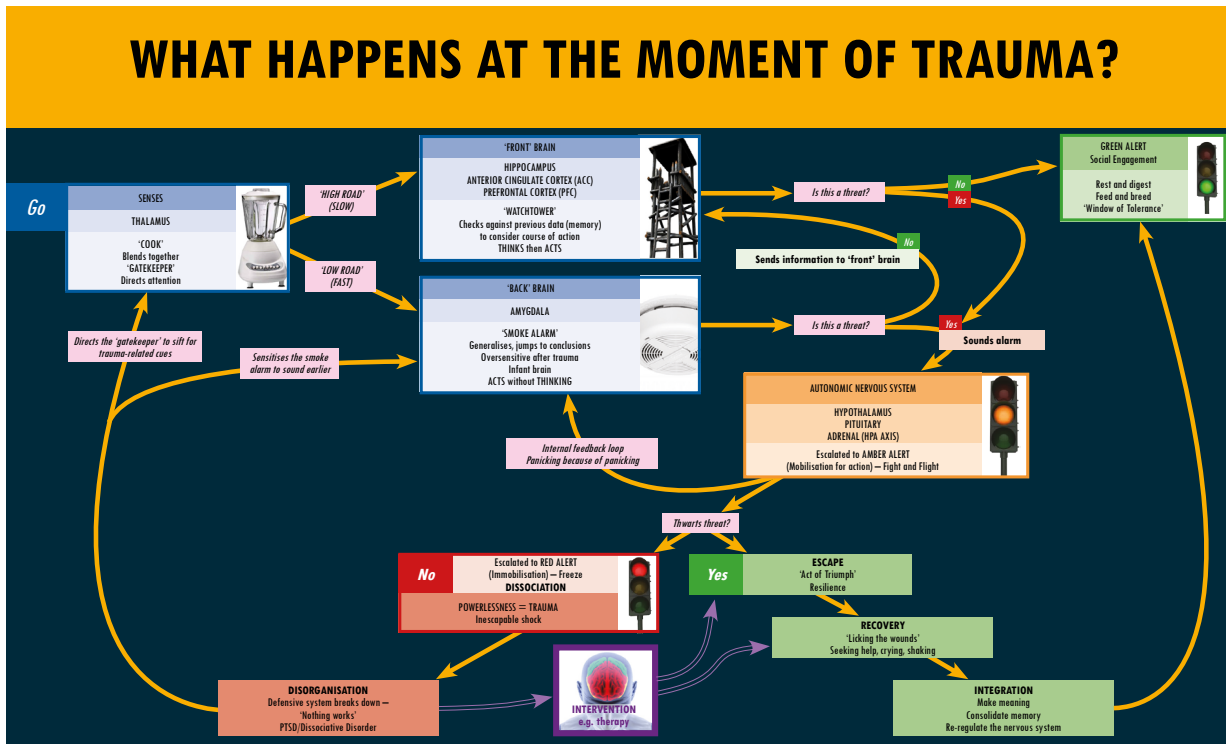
WHAT HAPPENS AT THE MOMENT OF TRAUMA?

Go

SENSES
THALAMUS
'COOK'
Blends together
'GATEKEEPER'
Directs attention

'HIGH ROAD' (SLOW)

'LOW ROAD' (FAST)

'FRONT' BRAIN
HIPPOCAMPUS
ANTERIOR CINGULATE CORTEX (ACC)
PREFRONTAL CORTEX (PFC)
'WATCHTOWER'
Checks against previous data (memory) to consider course of action
THINKS then ACTS

Is this a threat?
No
Yes

GREEN ALERT
Social Engagement
Rest and digest
Feed and breed
'Window of Tolerance'

No
Sends information to 'front' brain

'BACK' BRAIN
AMYGDALA
'SMOKE ALARM'
Generalises, jumps to conclusions
Oversensitive after trauma
Infant brain
ACTS without THINKING

Is this a threat?
Yes
Sounds alarm

Directs the 'gatekeeper' to sift for trauma-related cues

Sensitises the smoke alarm to sound earlier

AUTONOMIC NERVOUS SYSTEM
HYPOTHALAMUS
PITUITARY
ADRENAL (HPA AXIS)
Escalated to AMBER ALERT
(Mobilisation for action) – Fight and Flight

Internal feedback loop
Panicking because of panicking

Thwarts threat?

No
Escalated to RED ALERT
(Immobilisation) – Freeze
DISSOCIATION
POWERLESSNESS = TRAUMA
Inescapable shock

Yes
ESCAPE
'Act of Triumph'
Resilience

RECOVERY
'Licking the wounds'
Seeking help, crying, shaking

DISORGANISATION
Defensive system breaks down –
'Nothing works'
PTSD/Dissociative Disorder

INTERVENTION
e.g. therapy

INTEGRATION
Make meaning
Consolidate memory
Re-regulate the nervous system